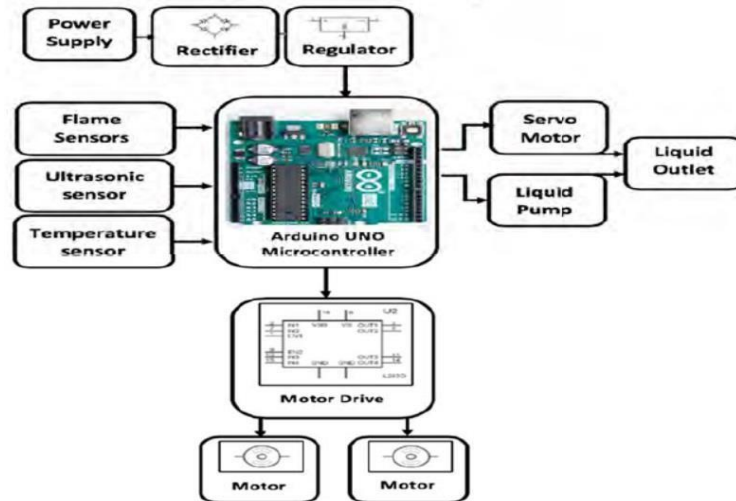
Power Supply

Rectifier

Regulator

Flame Sensors

Ultrasonic sensor

Temperature sensor

Arduino UNO Microcontroller

Servo Motor

Liquid Pump

Liquid Outlet

U2

IN1 IN2 EN1 IN3 IN4 EN2

VSS VS GND GND

OUT1 OUT2 OUT3 OUT4

L293D

Motor Drive

Motor

Motor